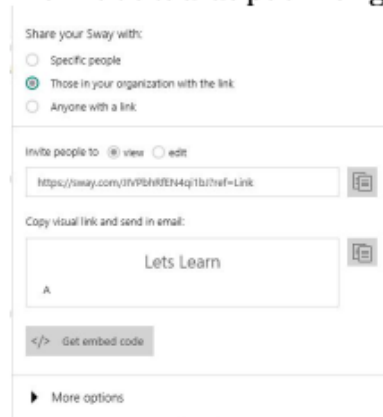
Share your Sway with:

Specific people

Those in your organization with the link

Anyone with a link

Invite people to view edit

https://sway.com/JIVPbhRfEN4qi1bJ?ref=Link

Copy visual link and send in email:

Lets Learn

A

</> Get embed code

More options